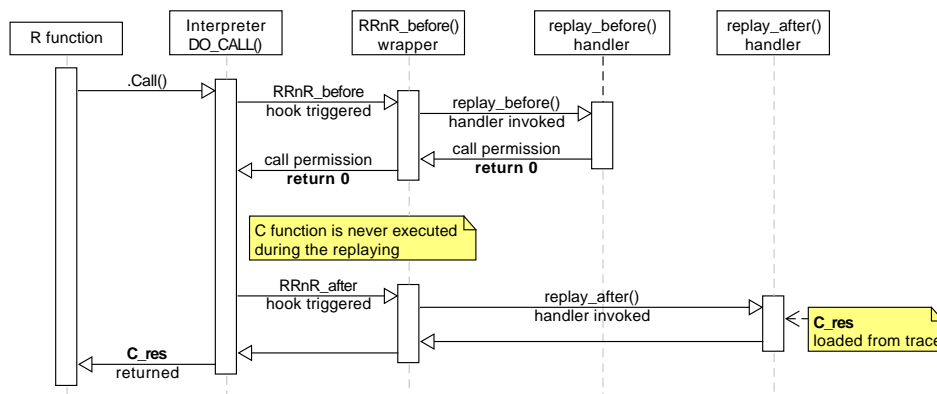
R function

Interpreter
DO_CALL()

RRnR_before()
wrapper

replay_before()
handler

replay_after()
handler

.Call()

RRnR_before
hook triggered

replay_before()
handler invoked

call permission
**return 0**

call permission
**return 0**

C function is never executed during the replaying

RRnR_after
hook triggered

replay_after()
handler invoked

**C_res**
loaded from trace

**C_res**
returned